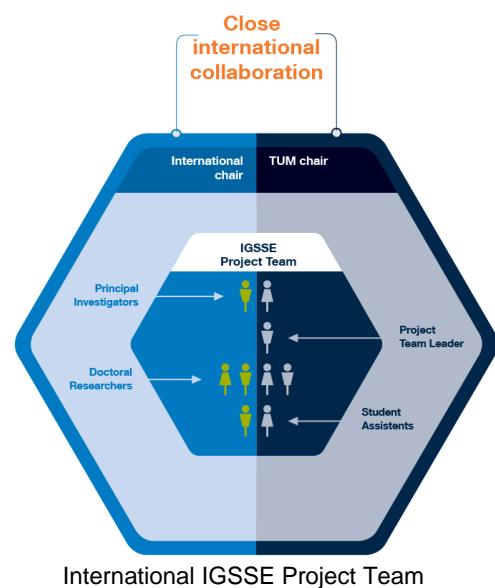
Close international collaboration

International chair

TUM chair

IGSSE Project Team

Principal Investigators

Project Team Leader

Doctoral Researchers

Student Assistents

International IGSSE Project Team